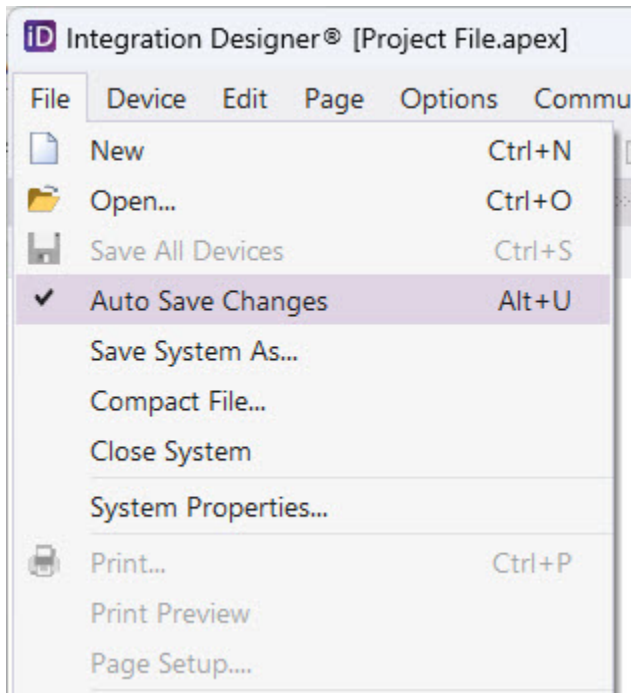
iD Integration Designer® [Project File.apex]

File Device Edit Page Options Commu

New Ctrl+N
Open... Ctrl+O
Save All Devices Ctrl+S
✔ Auto Save Changes Alt+U
Save System As...
Compact File...
Close System
System Properties...
Print... Ctrl+P
Print Preview
Page Setup....